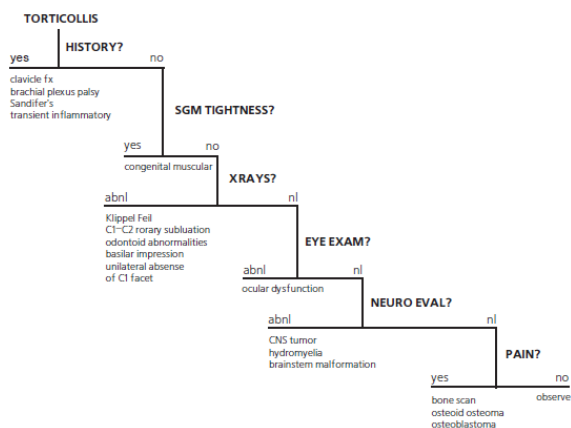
TORTICOLLIS

HISTORY?

yes

no

clavicle fx
brachial plexus palsy
Sandifer's
transient inflammatory

SGM TIGHTNESS?

yes

no

congenital muscular

XRAYS?

abnl

nl

Klippel Feil
C1–C2 rorary subluation
odontoid abnormalities
basilar impression
unilateral absense
of C1 facet

EYE EXAM?

abnl

nl

ocular dysfunction

NEURO EVAL?

abnl

nl

CNS tumor
hydromyelia
brainstem malformation

PAIN?

yes

no

bone scan
osteoid osteoma
osteoblastoma

observe